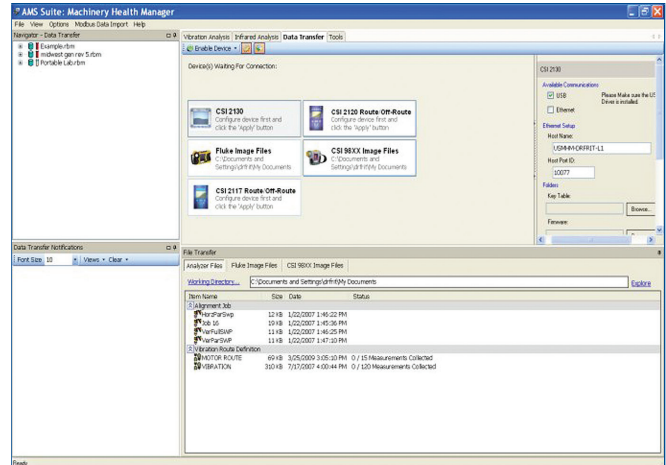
AMS Suite: Machinery Health Manager

File View Options Modbus Data Import Help

Navigator - Data Transfer

Example.rbm
midwest gen rev 5.rbm
Portable Lab.rbm

Vibration Analysis | Infrared Analysis | Data Transfer | Tools

Enable Device

Device(s) Waiting For Connection:

CSI 2130
Configure device first and click the 'Apply' button

CSI 2120 Route/Off-Route
Configure device first and click the 'Apply' button

Fluke Image Files
C:\Documents and Settings\drfrit\My Documents

CSI 98XX Image Files
C:\Documents and Settings\drfrit\My Documents

CSI 2117 Route/Off-Route
Configure device first and click the 'Apply' button

CSI 2130

Available Communications
USB
Please Make sure the USB Driver is installed
Ethernet

Ethernet Setup
Host Name:
USMMM-DRFRIT-L1
Host Port ID:
10077

Folders
Key Table:
Browse...
Firmware:

Data Transfer Notifications

Font Size 10 | Views | Clear

File Transfer

Analyzer Files | Fluke Image Files | CSI 98XX Image Files

Working Directory... C:\Documents and Settings\drfrit\My Documents Explore

| Item Name | Size | Date | Status |
|---|---|---|---|
| Alignment Job | | | |
| HorzParSwp | 12 KB | 1/22/2007 1:46:22 PM | |
| Job 16 | 19 KB | 1/22/2007 1:45:36 PM | |
| VerFullSWP | 11 KB | 1/22/2007 1:46:25 PM | |
| VerParSWP | 11 KB | 1/22/2007 1:47:10 PM | |
| Vibration Route Definition | | | |
| MOTOR ROUTE | 69 KB | 3/25/2009 3:05:10 PM | 0 / 15 Measurements Collected |
| VIBRATION | 310 KB | 7/17/2007 4:00:44 PM | 0 / 120 Measurements Collected |

Ready